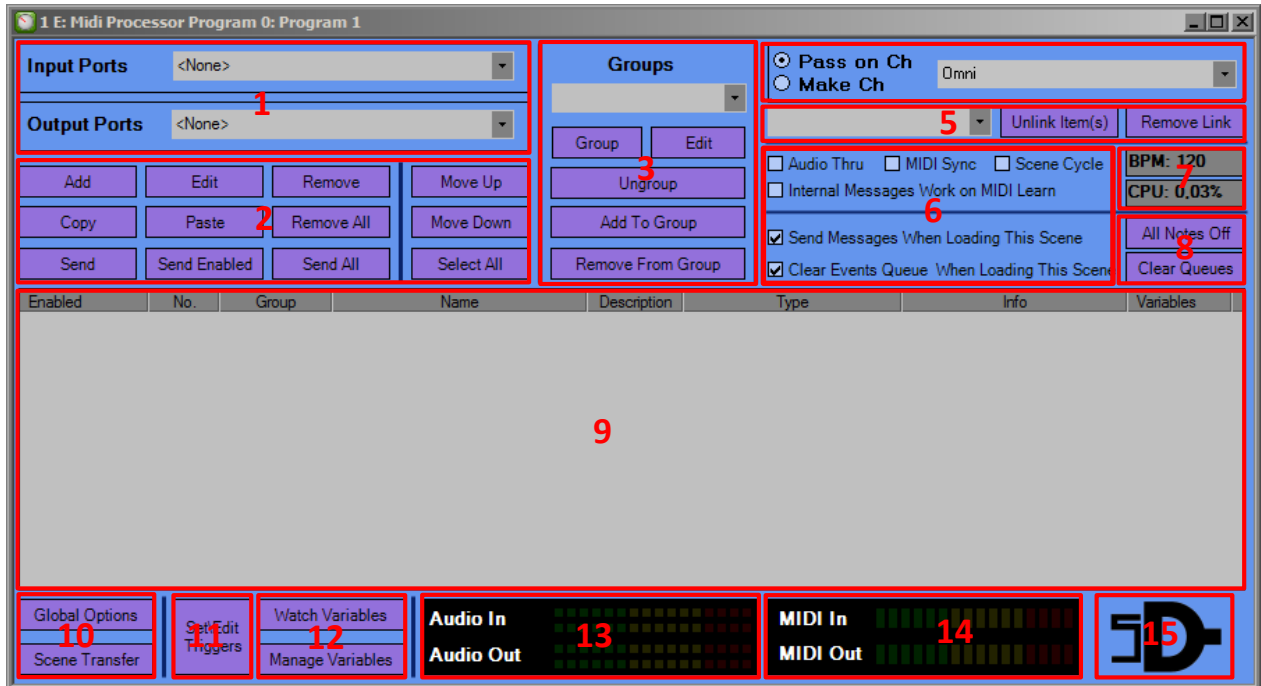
1 E: Midi Processor Program 0: Program 1

Input Ports <None>

Output Ports <None>

1

Groups

Group Edit

3

Ungroup

Add To Group

Remove From Group

Pass on Ch
Make Ch
Omni

5 Unlink Item(s) Remove Link

Add Edit Remove Move Up
Copy Paste 2 Remove All Move Down
Send Send Enabled Send All Select All

Audio Thru MIDI Sync Scene Cycle
Internal Messages Work on MIDI Learn

6

Send Messages When Loading This Scene
Clear Events Queue When Loading This Scene

BPM: 120 7
CPU: 0,03%

All Notes Off 8
Clear Queues

| Enabled | No. | Group | Name | Description | Type | Info | Variables |
|---|---|---|---|---|---|---|---|

9

Global Options 10
Scene Transfer

Set/Edit Triggers 11

Watch Variables 12
Manage Variables

Audio In 13
Audio Out

MIDI In 14
MIDI Out

15